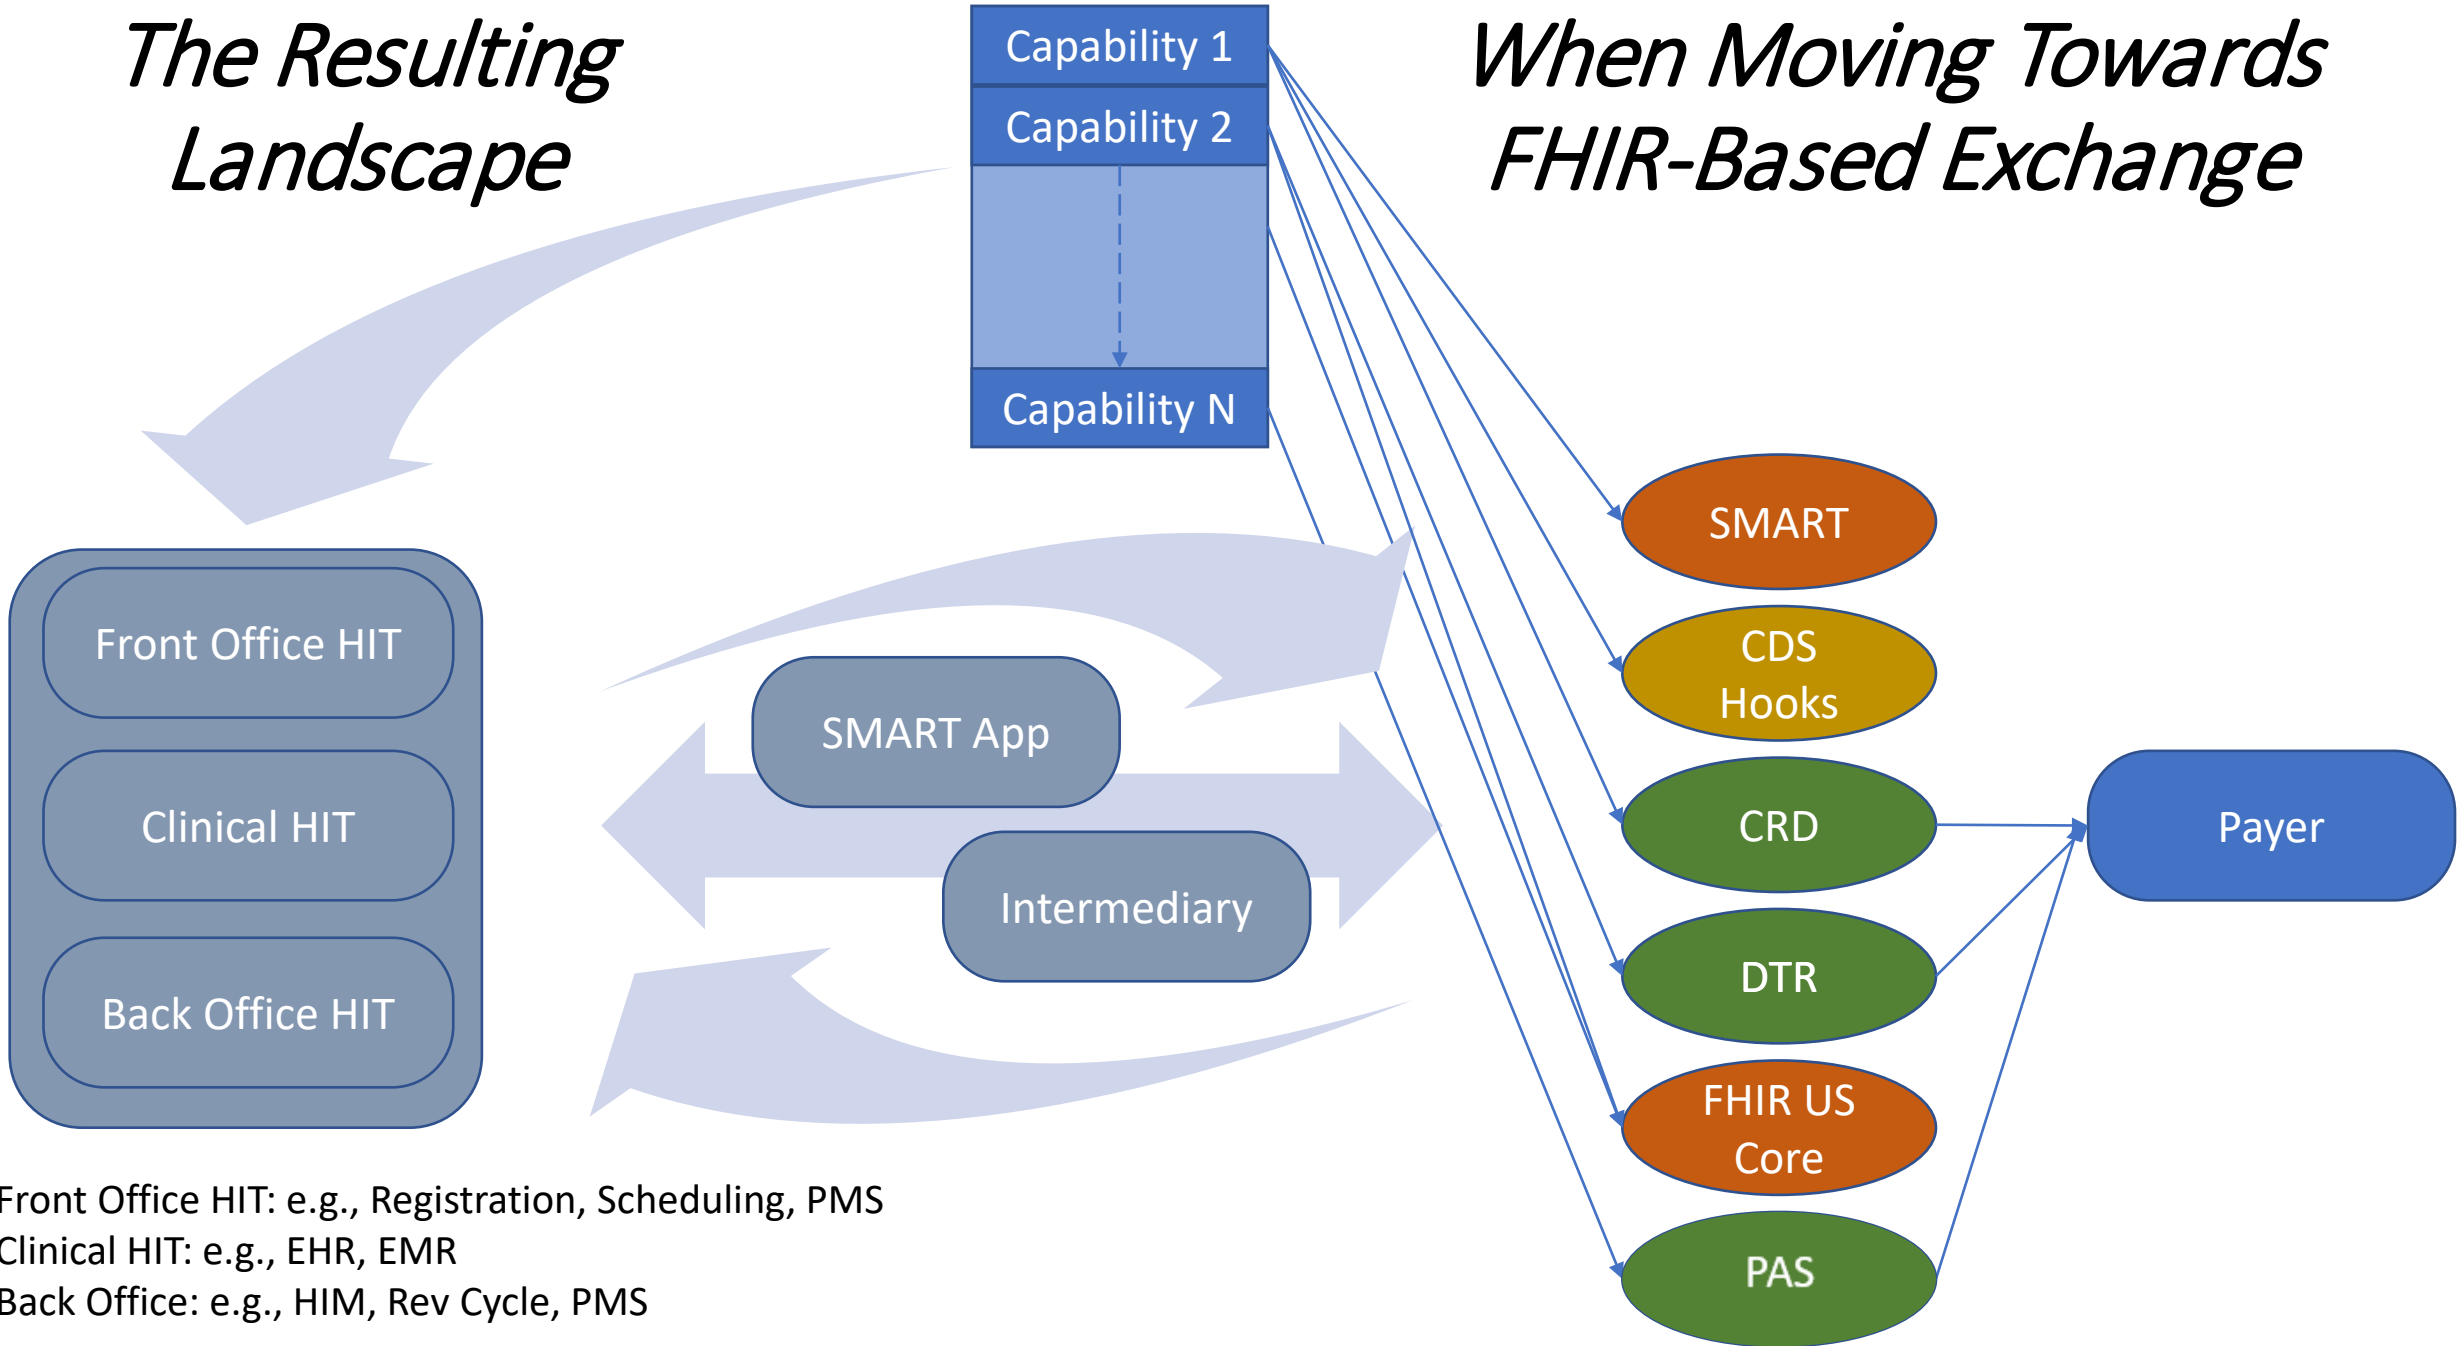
The Resulting Landscape

Capability 1
Capability 2
Capability N

When Moving Towards FHIR-Based Exchange

SMART
CDS Hooks
CRD
DTR
FHIR US Core
PAS

Payer

Front Office HIT
Clinical HIT
Back Office HIT

SMART App
Intermediary

Front Office HIT: e.g., Registration, Scheduling, PMS
Clinical HIT: e.g., EHR, EMR
Back Office: e.g., HIM, Rev Cycle, PMS